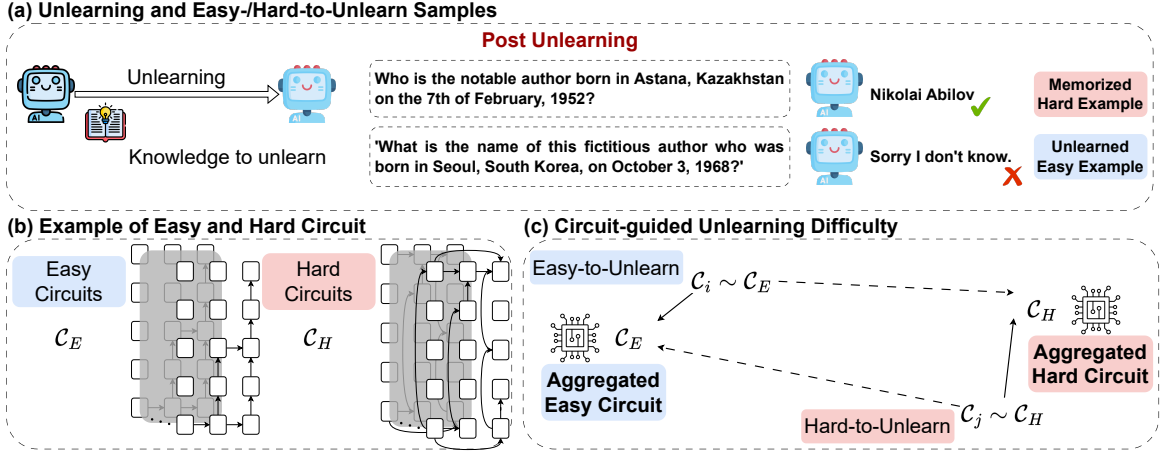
(a) Unlearning and Easy-/Hard-to-Unlearn Samples

Post Unlearning

Unlearning

AI

Knowledge to unlearn

AI

Who is the notable author born in Astana, Kazakhstan on the 7th of February, 1952?

AI

Nikolai Abilov

Memorized Hard Example

'What is the name of this fictitious author who was born in Seoul, South Korea, on October 3, 1968?'

AI

Sorry I don't know.

Unlearned Easy Example

(b) Example of Easy and Hard Circuit

Easy Circuits

$\mathcal{C}_E$

Hard Circuits

$\mathcal{C}_H$

(c) Circuit-guided Unlearning Difficulty

Easy-to-Unlearn

$\mathcal{C}_i \sim \mathcal{C}_E$

$\mathcal{C}_E$

Aggregated Easy Circuit

$\mathcal{C}_H$

Aggregated Hard Circuit

Hard-to-Unlearn

$\mathcal{C}_j \sim \mathcal{C}_H$